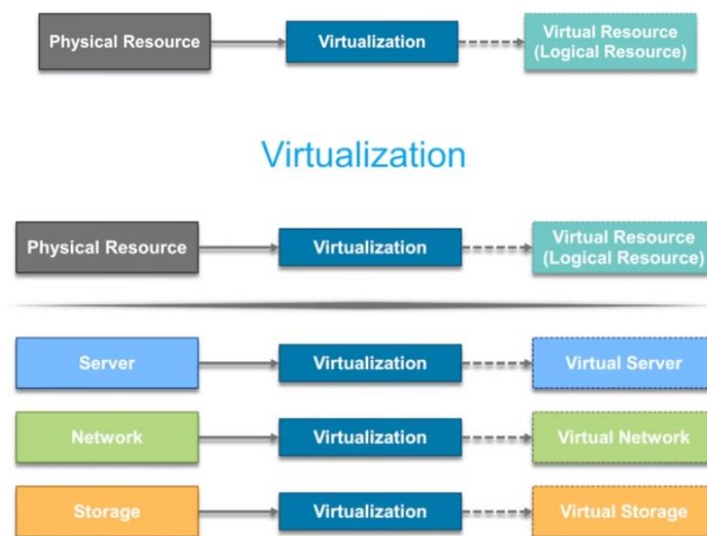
Physical Resource

Virtualization

Virtual Resource (Logical Resource)

Virtualization

Physical Resource

Virtualization

Virtual Resource (Logical Resource)

Server

Virtualization

Virtual Server

Network

Virtualization

Virtual Network

Storage

Virtualization

Virtual Storage